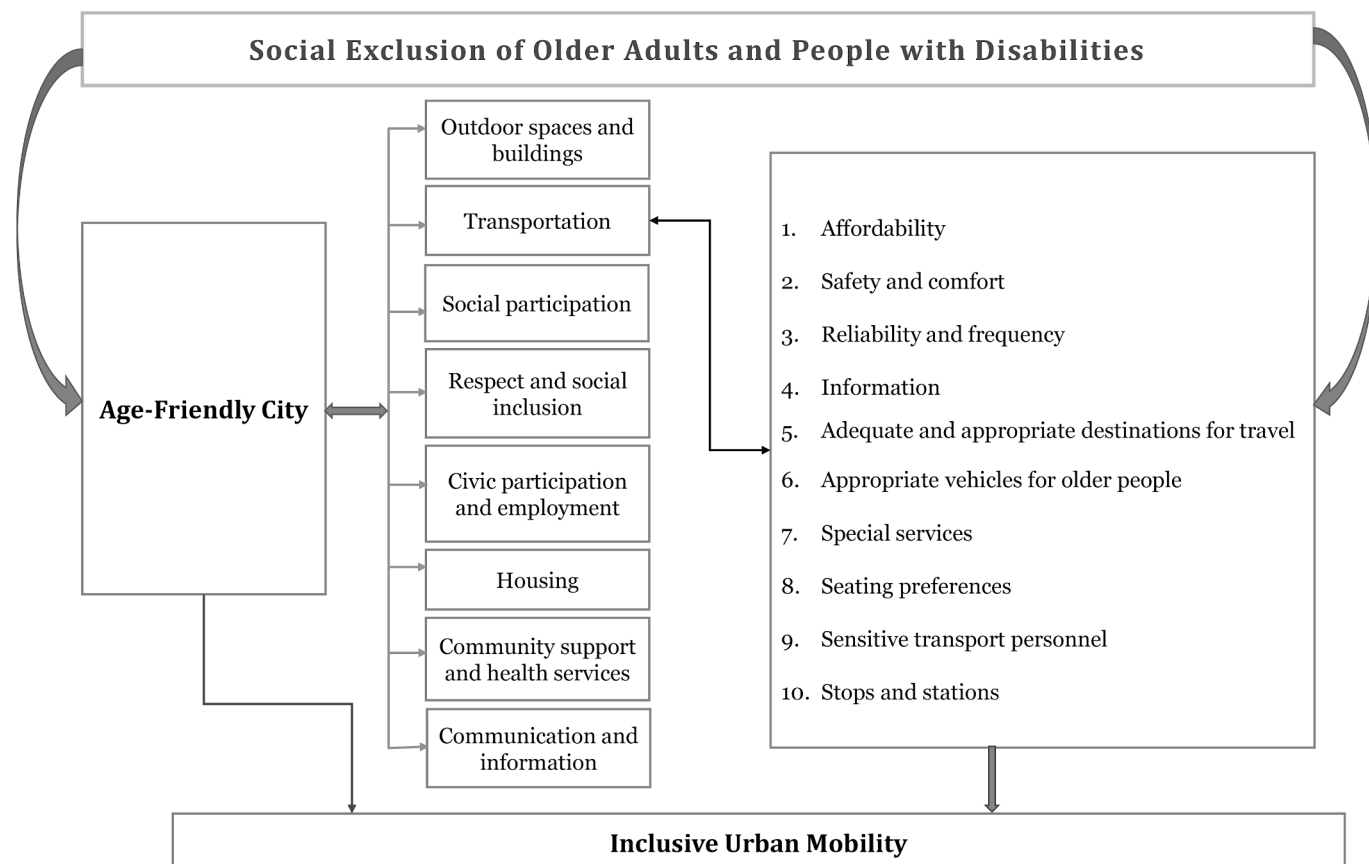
Social Exclusion of Older Adults and People with Disabilities

Age-Friendly City

Outdoor spaces and buildings

Transportation

Social participation

Respect and social inclusion

Civic participation and employment

Housing

Community support and health services

Communication and information

1. Affordability
2. Safety and comfort
3. Reliability and frequency
4. Information
5. Adequate and appropriate destinations for travel
6. Appropriate vehicles for older people
7. Special services
8. Seating preferences
9. Sensitive transport personnel
10. Stops and stations

Inclusive Urban Mobility